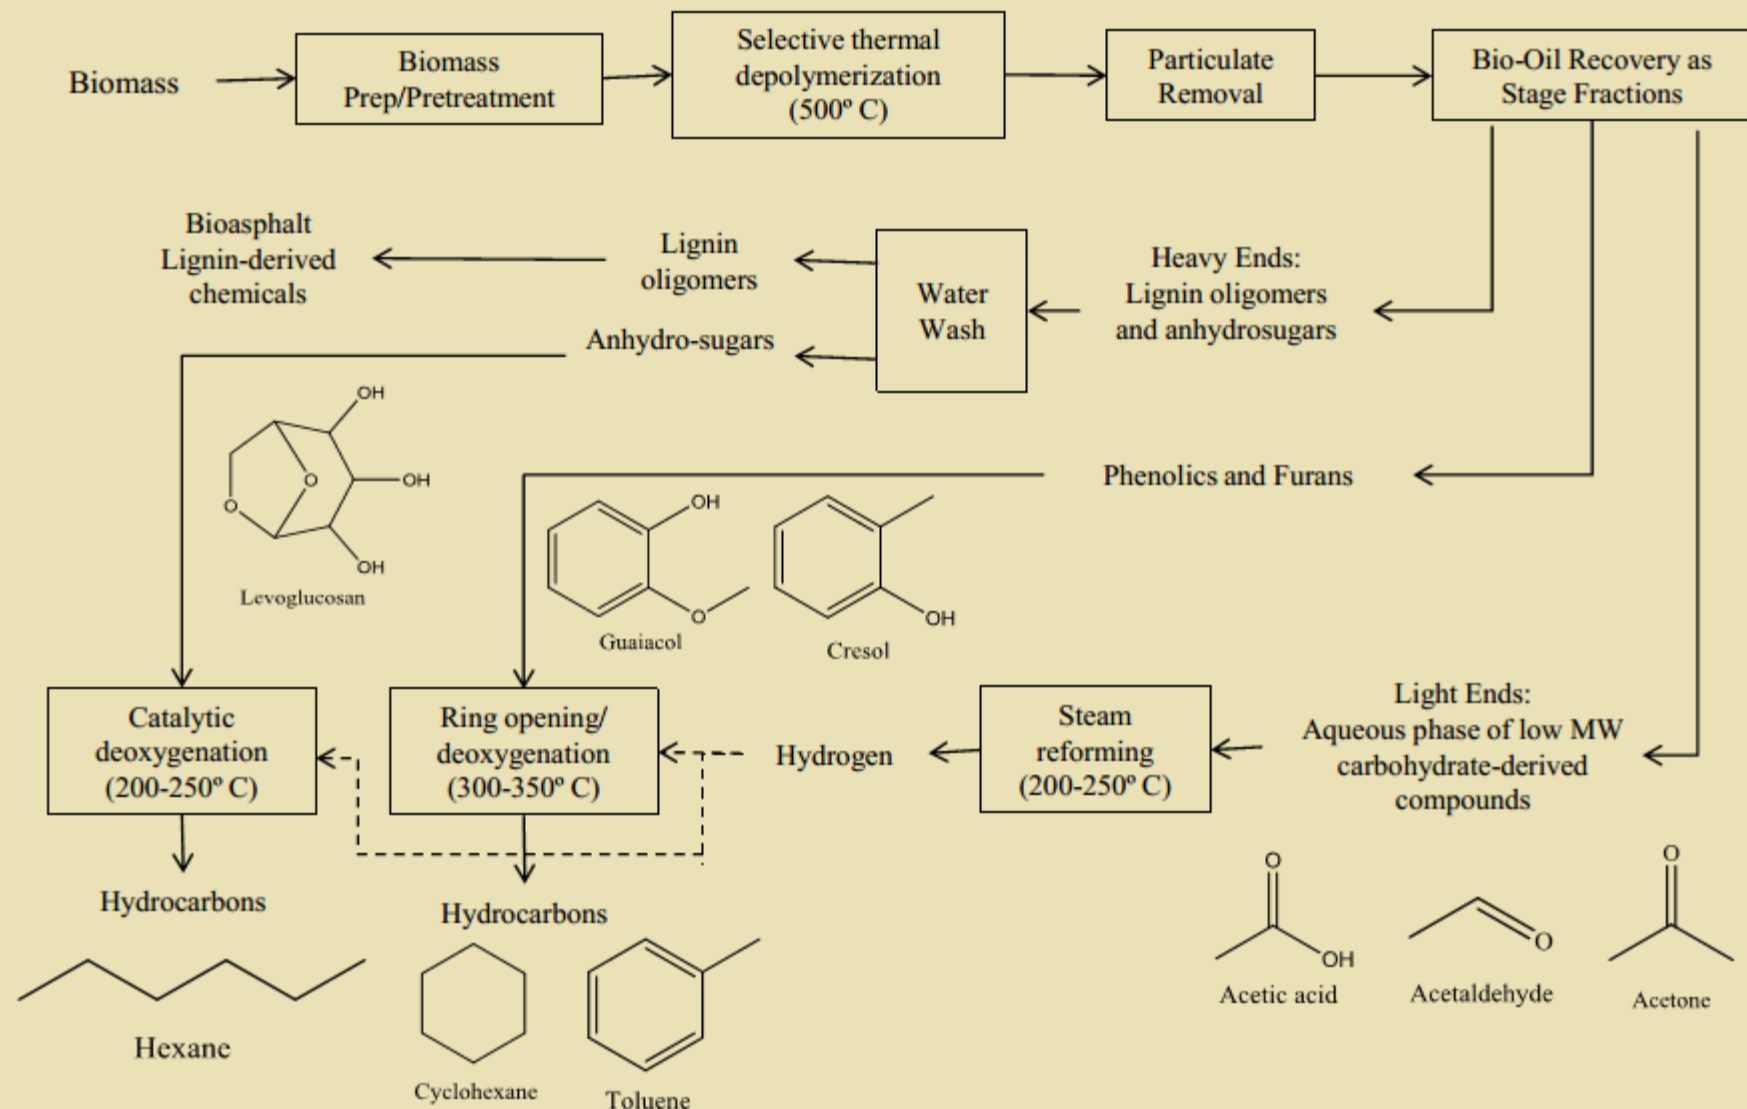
Biomass

Biomass Prep/Pretreatment

Selective thermal depolymerization (500º C)

Particulate Removal

Bio-Oil Recovery as Stage Fractions

Bioasphalt Lignin-derived chemicals

Lignin oligomers

Water Wash

Heavy Ends: Lignin oligomers and anhydrosugars

Anhydro-sugars

OH

OH

OH

O

O

Levoglucosan

Phenolics and Furans

OH

O

Guaiacol

OH

Cresol

Light Ends: Aqueous phase of low MW carbohydrate-derived compounds

Catalytic deoxygenation (200-250º C)

Ring opening/ deoxygenation (300-350º C)

Hydrogen

Steam reforming (200-250º C)

Hydrocarbons

Hydrocarbons

O

OH

Acetic acid

O

Acetaldehyde

O

Acetone

Hexane

Cyclohexane

Toluene